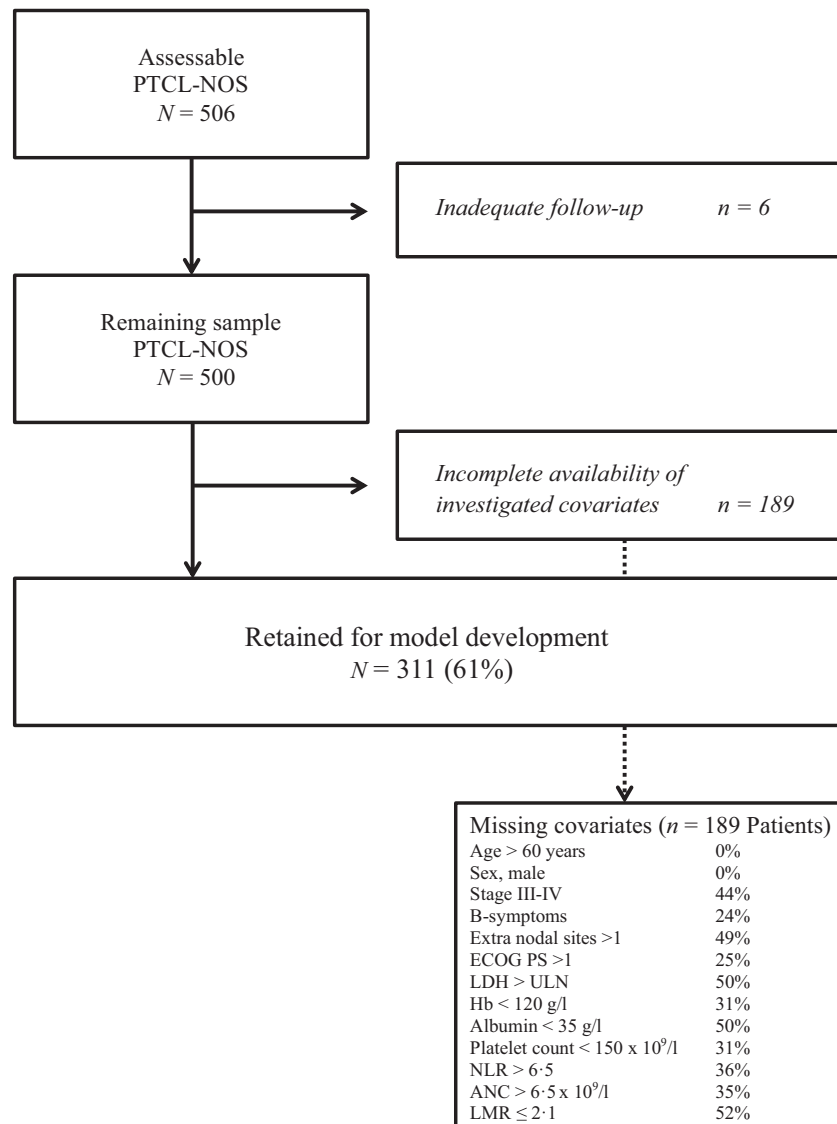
Assessable
PTCL-NOS
$N = 506$

*Inadequate follow-up* $n = 6$

Remaining sample
PTCL-NOS
$N = 500$

*Incomplete availability of investigated covariates* $n = 189$

Retained for model development
$N = 311$ (61%)

Missing covariates ($n = 189$ Patients)

| | |
|---|---|
| Age > 60 years | 0% |
| Sex, male | 0% |
| Stage III-IV | 44% |
| B-symptoms | 24% |
| Extra nodal sites >1 | 49% |
| ECOG PS >1 | 25% |
| LDH > ULN | 50% |
| Hb < 120 g/l | 31% |
| Albumin < 35 g/l | 50% |
| Platelet count < 150 x $10^9$/l | 31% |
| NLR > 6·5 | 36% |
| ANC > 6·5 x $10^9$/l | 35% |
| LMR ≤ 2·1 | 52% |